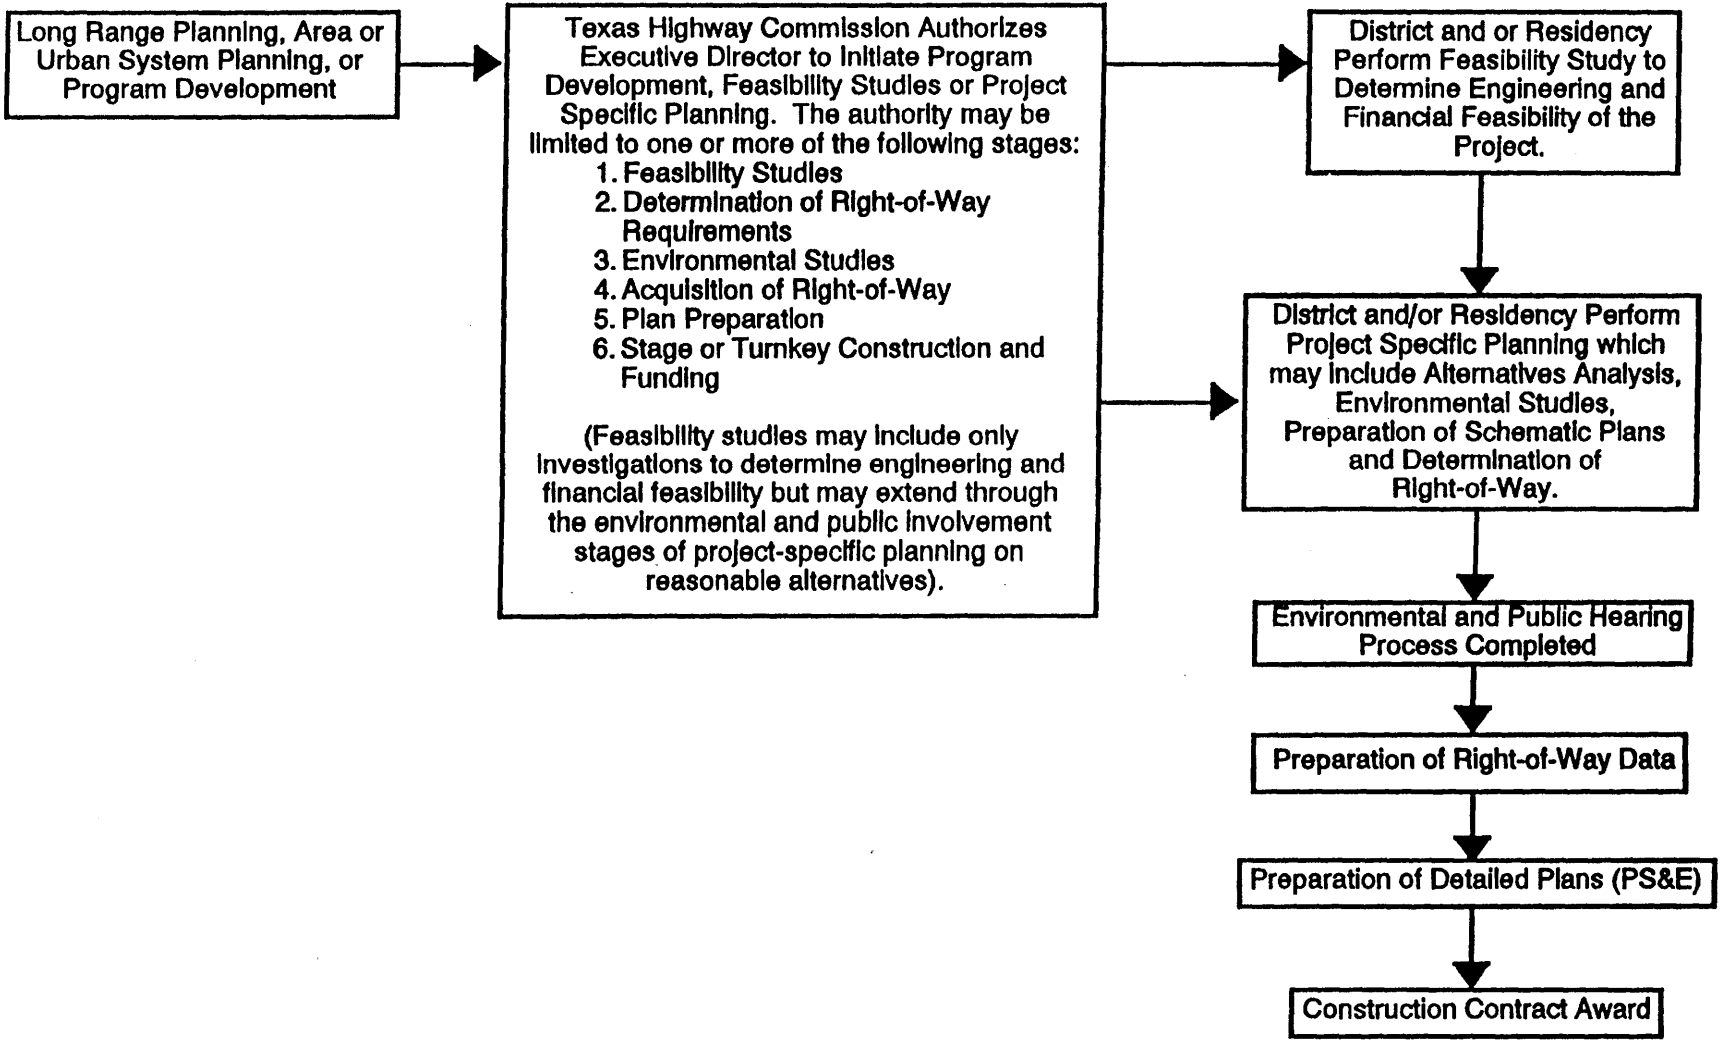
Long Range Planning, Area or Urban System Planning, or Program Development

Texas Highway Commission Authorizes Executive Director to Initiate Program Development, Feasibility Studies or Project Specific Planning. The authority may be limited to one or more of the following stages:
1. Feasibility Studies
2. Determination of Right-of-Way Requirements
3. Environmental Studies
4. Acquisition of Right-of-Way
5. Plan Preparation
6. Stage or Turnkey Construction and Funding

(Feasibility studies may include only investigations to determine engineering and financial feasibility but may extend through the environmental and public involvement stages of project-specific planning on reasonable alternatives).

District and or Residency Perform Feasibility Study to Determine Engineering and Financial Feasibility of the Project.

District and/or Residency Perform Project Specific Planning which may include Alternatives Analysis, Environmental Studies, Preparation of Schematic Plans and Determination of Right-of-Way.

Environmental and Public Hearing Process Completed

Preparation of Right-of-Way Data

Preparation of Detailed Plans (PS&E)

Construction Contract Award